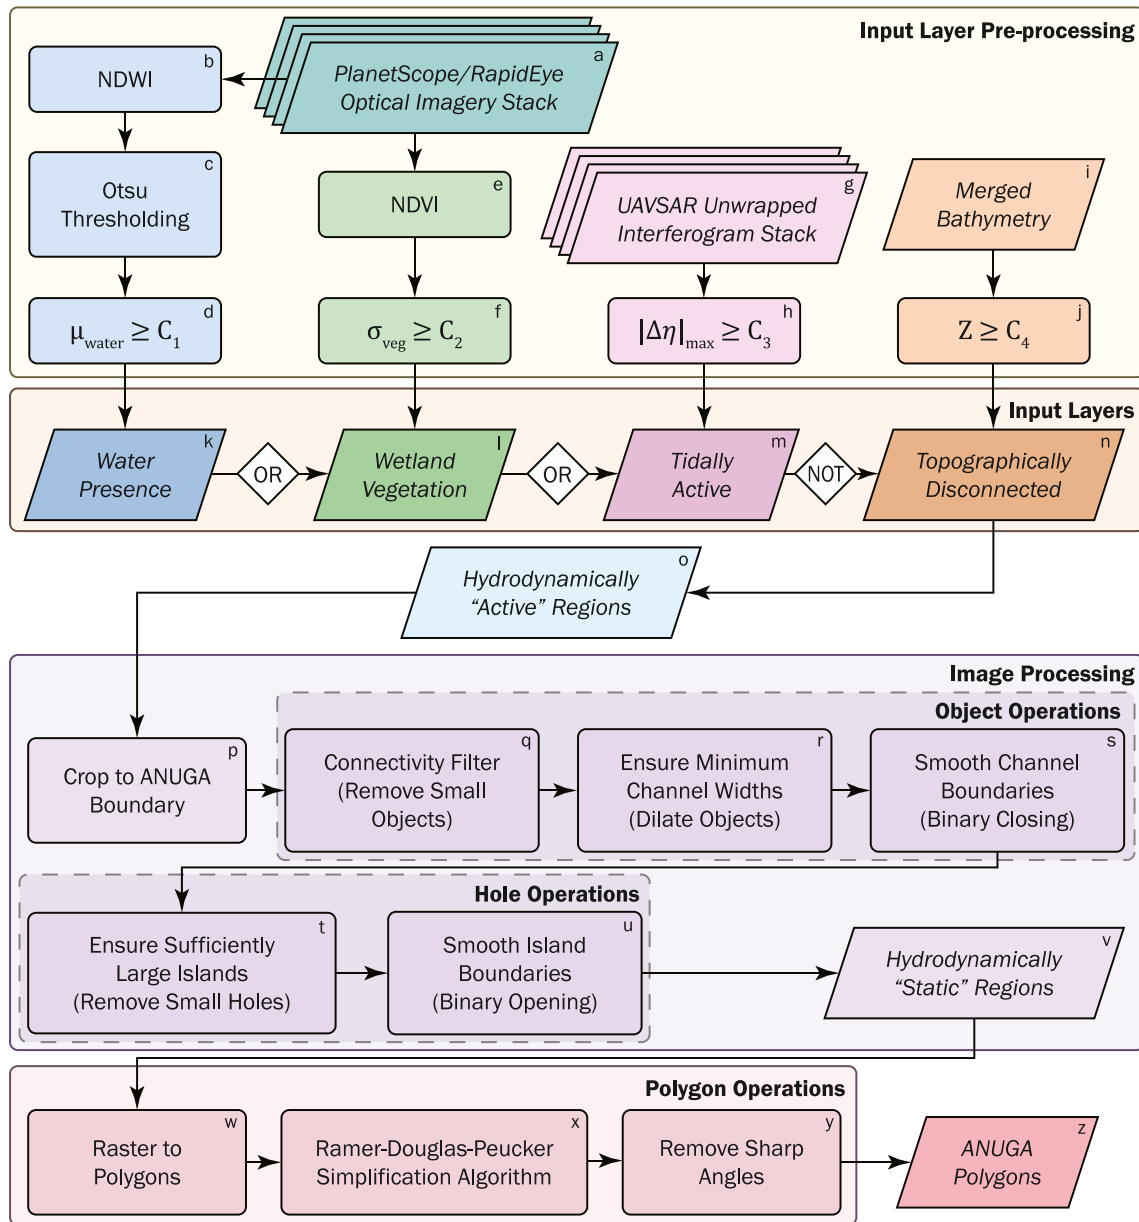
Input Layer Pre-processing

NDWI b

PlanetScope/RapidEye Optical Imagery Stack a

Otsu Thresholding c

NDVI e

UAVSAR Unwrapped Interferogram Stack g

Merged Bathymetry i

$\mu_{water} \geq C_1$ d

$\sigma_{veg} \geq C_2$ f

$|\Delta\eta|_{max} \geq C_3$ h

$Z \geq C_4$ j

Input Layers

Water Presence k

OR

Wetland Vegetation l

OR

Tidally Active m

NOT

Topographically Disconnected n

Hydrodynamically “Active” Regions o

Image Processing

Object Operations

Crop to ANUGA Boundary p

Connectivity Filter (Remove Small Objects) q

Ensure Minimum Channel Widths (Dilate Objects) r

Smooth Channel Boundaries (Binary Closing) s

Hole Operations

Ensure Sufficiently Large Islands (Remove Small Holes) t

Smooth Island Boundaries (Binary Opening) u

Hydrodynamically “Static” Regions v

Polygon Operations

Raster to Polygons w

Ramer-Douglas-Peucker Simplification Algorithm x

Remove Sharp Angles y

ANUGA Polygons z